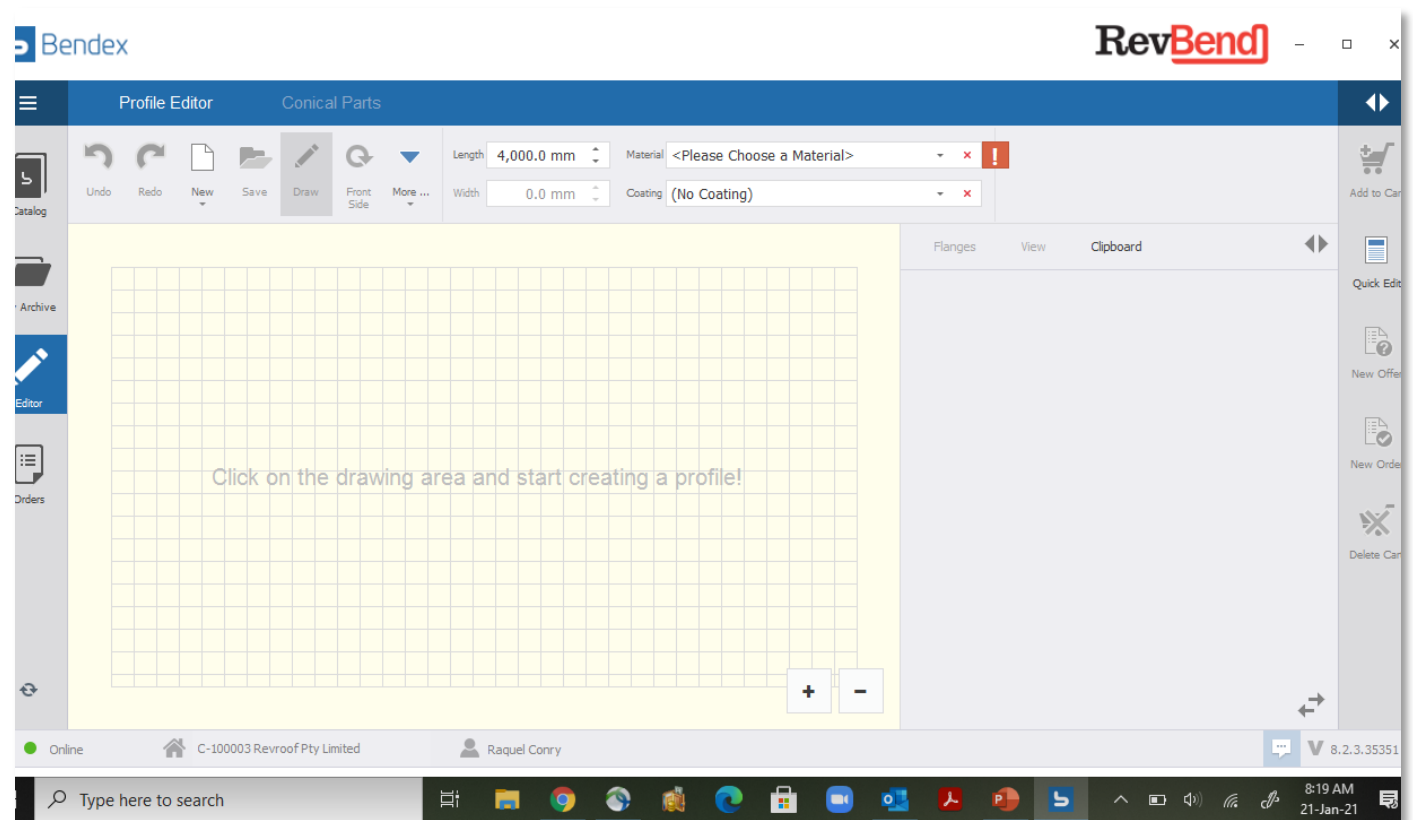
Bendex

RevBend

Profile Editor
Conical Parts

Catalog
Archive
Editor
Orders

Undo
Redo
New
Save
Draw
Front Side
More ...

Length 4,000.0 mm
Width 0.0 mm
Material <Please Choose a Material>
Coating (No Coating)

Add to Car
Quick Edit
New Offe
New Orde
Delete Car

Flanges
View
Clipboard

Click on the drawing area and start creating a profile!

+
−

Online
C-100003 Revroof Pty Limited
Raquel Conry
V 8.2.3.35351

Type here to search
8:19 AM
21-Jan-21